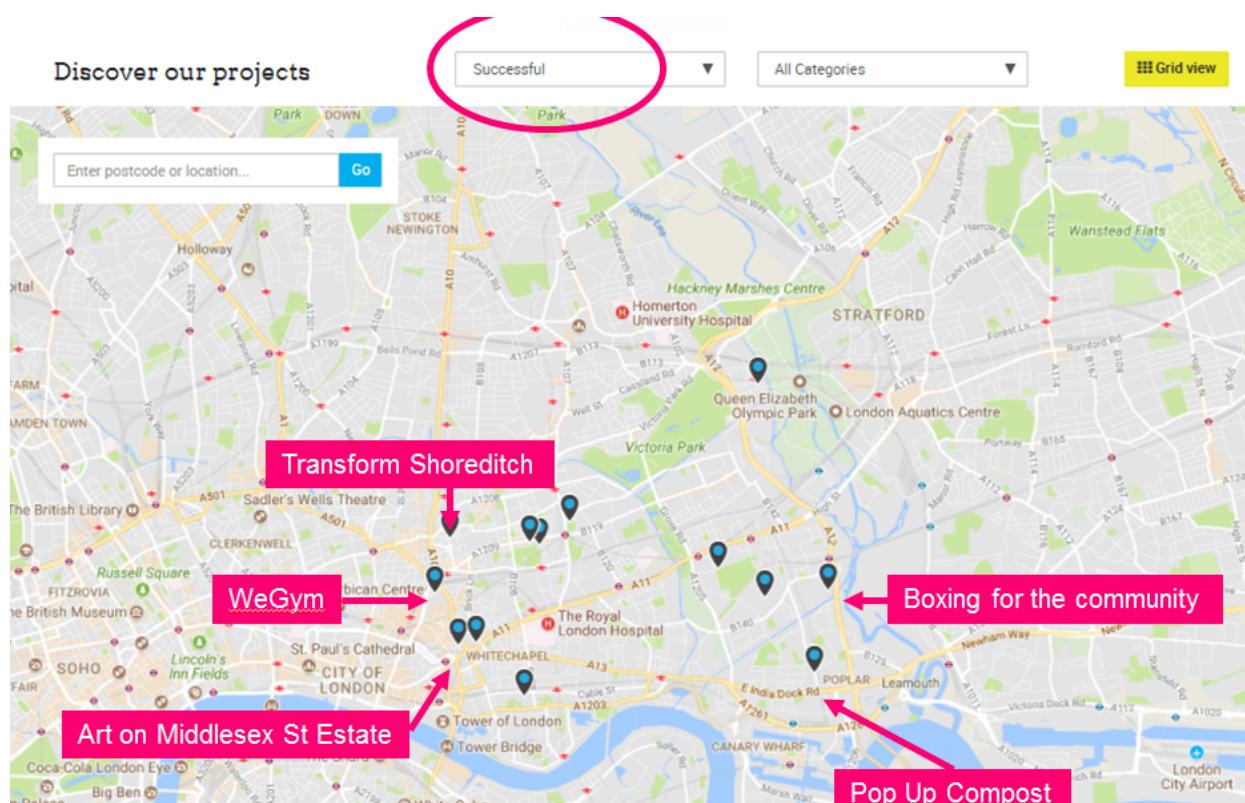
Discover our projects

Successful ▼

All Categories ▼

Grid view

Enter postcode or location...

Go

Park
DOWN
Park
STOKE NEWINGTON
Holloway
Hackney Marshes Centre
Homerton University Hospital
STRATFORD
Wanstead Flats
Queen Elizabeth Olympic Park
London Aquatics Centre
Victoria Park
FARM
AMDEN TOWN
Transform Shoreditch
Sadler's Wells Theatre
The British Library
CLERKENWELL
Russell Square
FITZROVIA
WeGym
Barbican Centre
Boxing for the community
e British Museum
The Royal London Hospital
St. Paul's Cathedral
SOHO
Lincoln's Inn Fields
CITY OF LONDON
WHITECHAPEL
POPLAR
Leamouth
FAIR
Art on Middlesex St Estate
Tower of London
Tower Bridge
CANARY WHARF
Coca-Cola London Eye
Big Ben
Pop Up Compost
London City Airport
E India Dock Rd
Newham Way